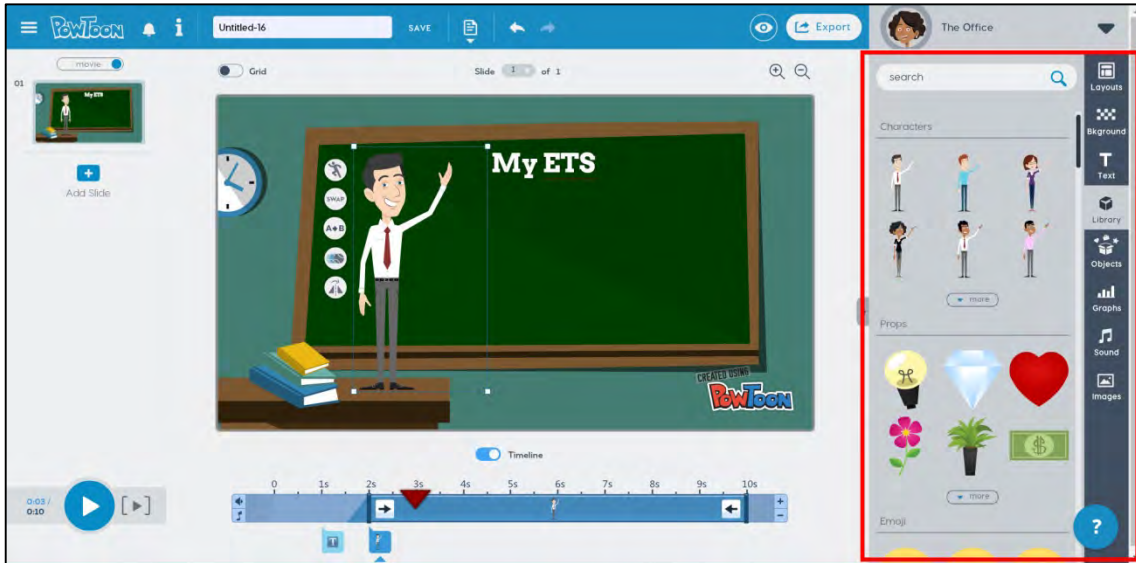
PowToon
Untitled-16
SAVE
Export
The Office
movie
01
My ETS
Add Slide
Grid
Slide 1 of 1
SWAP
A+B
My ETS
CREATED USING
PowToon
Timeline
0:03 / 0:10
0 1s 2s 3s 4s 5s 6s 7s 8s 9s 10s
T
search
Characters
more
Props
more
Emoji
Layouts
Bkground
Text
Library
Objects
Graphs
Sound
Images
?